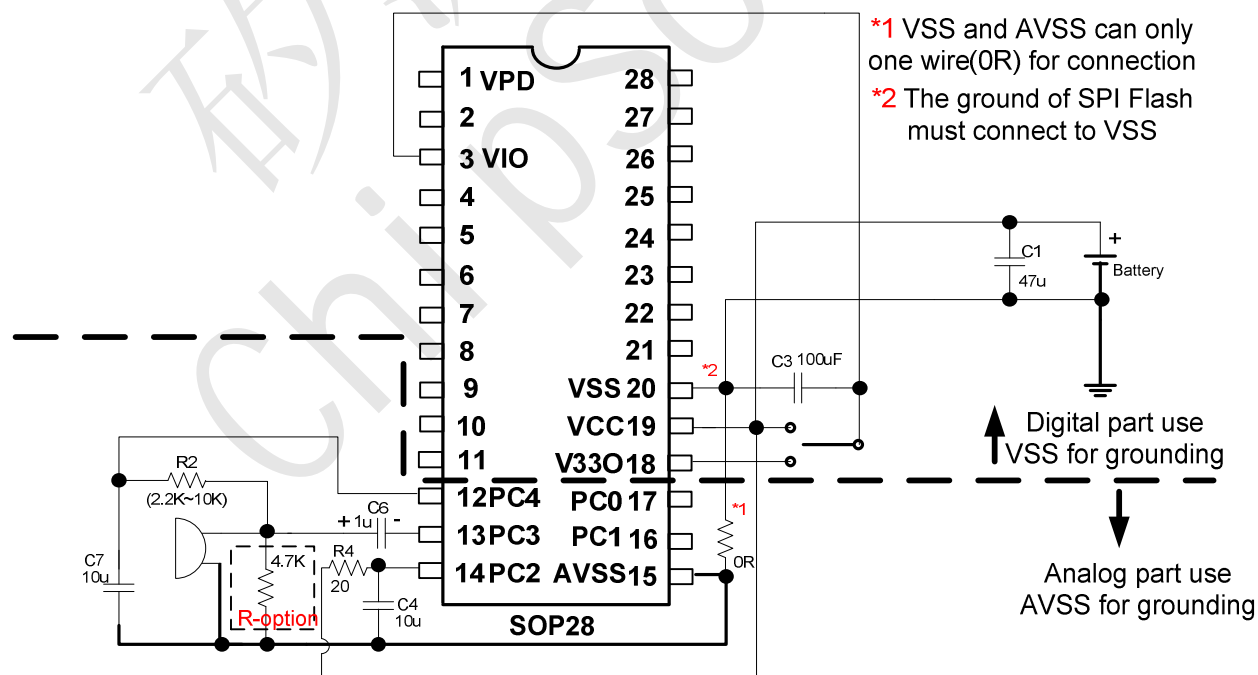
*1 VSS and AVSS can only one wire(0R) for connection
*2 The ground of SPI Flash must connect to VSS

1 VPD
2
3 VIO
4
5
6
7
8
9
10
11
12 PC4
13 PC3
14 PC2
28
27
26
25
24
23
22
21
VSS 20
VCC 19
V33O 18
PC0 17
PC1 16
AVSS 15
SOP28

C1
47u
+
Battery
C3 100uF
*2
*1
0R
R2
(2.2K~10K)
C6
+ 1u -
C7
10u
4.7K
R4
20
C4
10u
R-option

Digital part use
VSS for grounding

Analog part use
AVSS for grounding